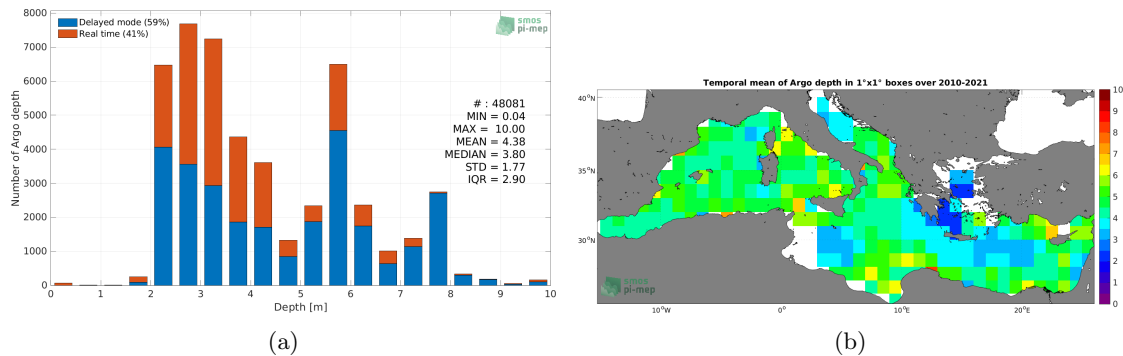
Delayed mode (59%)
Real time (41%)

smos pi-mep

Number of Argo depth

8000
7000
6000
5000
4000
3000
2000
1000
0

# : 48081
MIN = 0.04
MAX = 10.00
MEAN = 4.38
MEDIAN = 3.80
STD = 1.77
IQR = 2.90

0 1 2 3 4 5 6 7 8 9 10
Depth [m]

(a)

Temporal mean of Argo depth in 1°x1° boxes over 2010-2021

40°N
35°N
30°N

10°W 0° 10°E 20°E

smos pi-mep

10
9
8
7
6
5
4
3
2
1
0

(b)